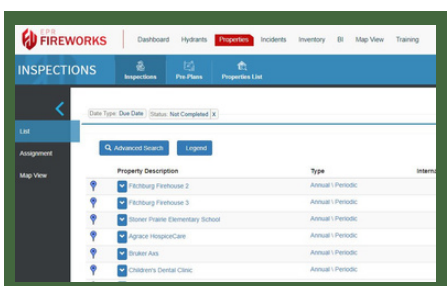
FIREWORKS

Dashboard Hydrants Properties Incidents Inventory BI Map View Training

INSPECTIONS

Inspections Pre Plans Properties List

List

Assignment

Map View

Date Type: Due Date Status: Not Completed X

Advanced Search Legend

| Property Description | Type | Interna |
|---|---|---|
| Fitchburg Firehouse 2 | Annual \ Periodic | |
| Fitchburg Firehouse 3 | Annual \ Periodic | |
| Stoner Prairie Elementary School | Annual \ Periodic | |
| Agrace HospiceCare | Annual \ Periodic | |
| Bruker Axs | Annual \ Periodic | |
| Children's Dental Clinic | Annual \ Periodic | |